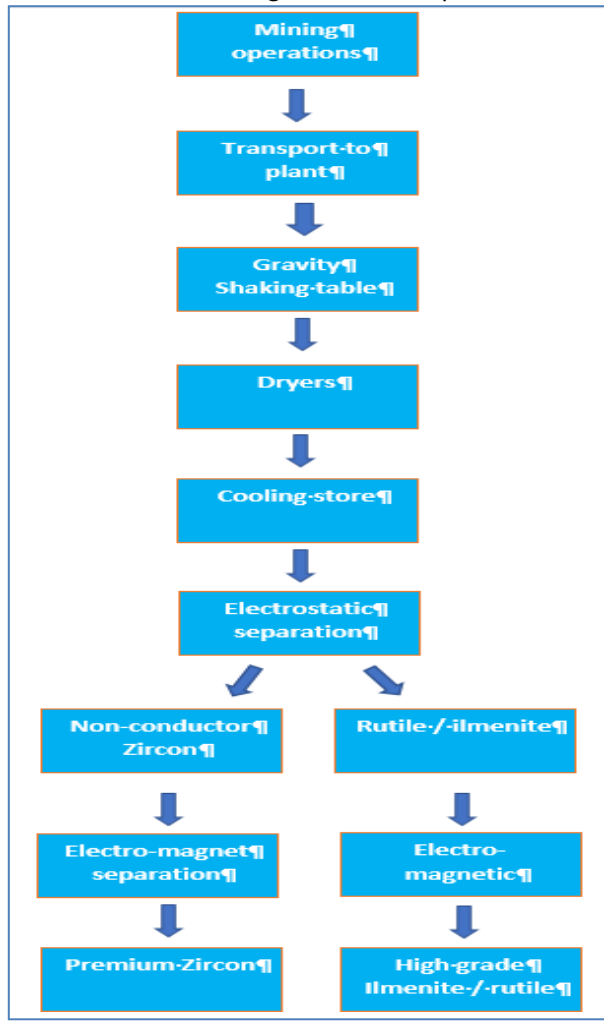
Mining¶ operations¶

Transport·to¶ plant¶

Gravity¶ Shaking·table¶

Dryers¶

Cooling·store¶

Electrostatic¶ separation¶

Non-conductor¶ Zircon¶

Rutile·/·ilmenite¶

Electro-magnet¶ separation¶

Electro-magnetic¶

Premium·Zircon¶

High-grade¶ Ilmenite·/·rutile¶